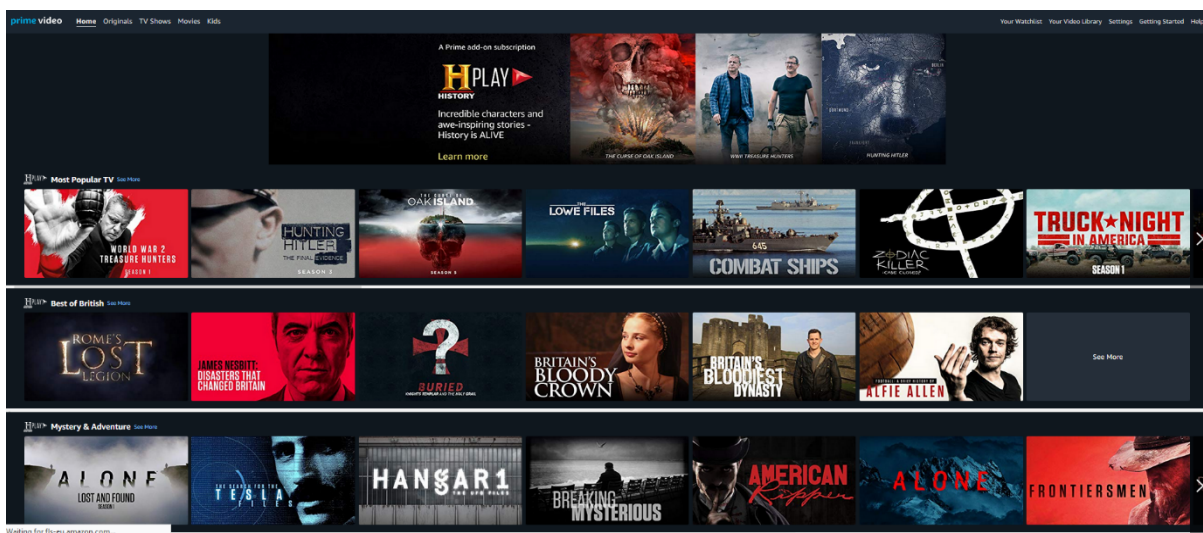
prime video Home Originals TV Shows Movies Kids

Your Watchlist Your Video Library Settings Getting Started Help

A Prime add-on subscription

H PLAY HISTORY

Incredible characters and awe-inspiring stories - History is ALIVE

Learn more

THE CURSE OF OAK ISLAND

WWII TREASURE HUNTERS

HUNTING HITLER

H PLAY Most Popular TV See More

WORLD WAR 2 TREASURE HUNTERS SEASON 1

HUNTING HITLER THE FINAL EVIDENCE SEASON 3

THE CURSE OF OAK ISLAND SEASON 5

THE LOWE FILES

COMBAT SHIPS

ZODIAC KILLER CASE CLOSED?

TRUCK NIGHT IN AMERICA SEASON 1

H PLAY Best of British See More

ROME'S LOST LEGION

JAMES NESBITT: DISASTERS THAT CHANGED BRITAIN

BURIED KNIGHTS TEMPLAR AND THE HOLY GRAIL

BRITAIN'S BLOODY CROWN

BRITAIN'S BLOODIEST DYNASTY

FOOTBALL: A BRIEF HISTORY OF ALFIE ALLEN

See More

H PLAY Mystery & Adventure See More

ALONE LOST AND FOUND SEASON 1

THE SEARCH FOR THE TESLA FILES

HANGAR 1 THE UFO FILES

BREAKING MYSTERIOUS

AMERICAN RIPPER

ALONE

FRONTIERSMEN

Waiting for fls-eu.amazon.com...